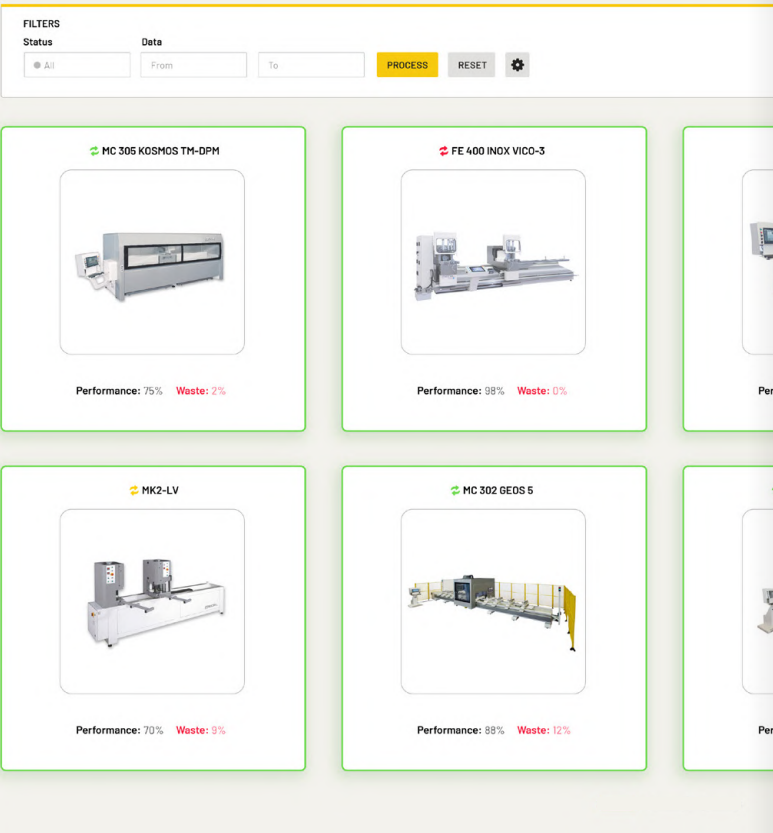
FILTERS

Status

Data

All

From

To

PROCESS

RESET

MC 305 KOSMOS TM-DPM

Performance: 75% Waste: 2%

FE 400 INOX VICO-3

Performance: 98% Waste: 0%

Per

MK2-LV

Performance: 70% Waste: 9%

MC 302 GEOS 5

Performance: 88% Waste: 12%

Per